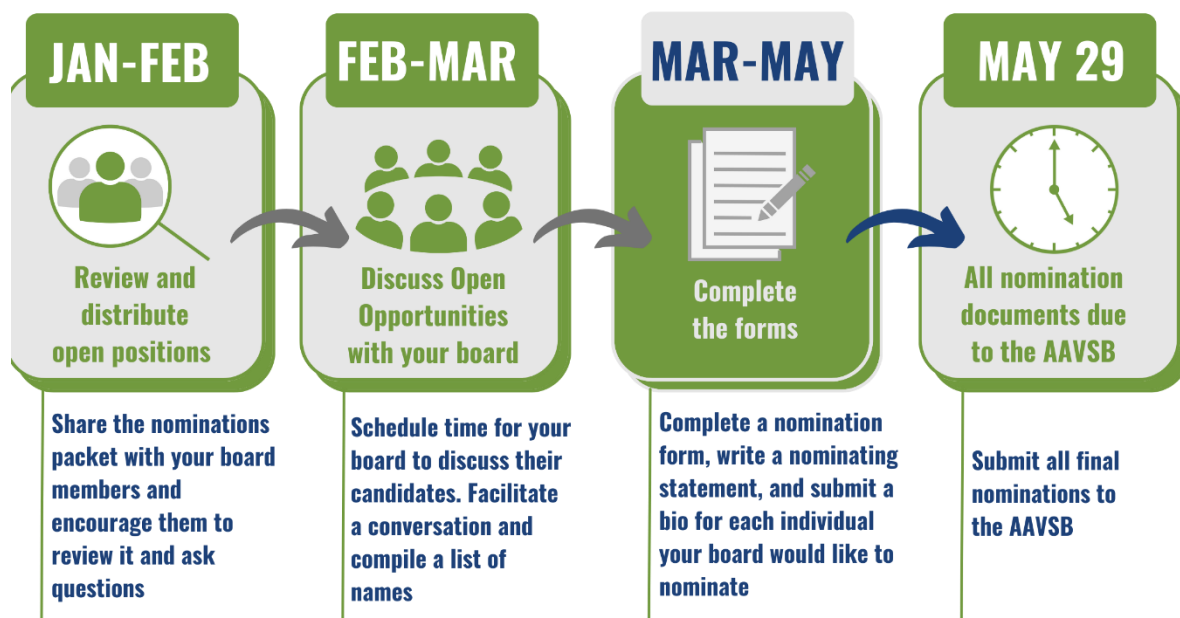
JAN-FEB

Review and distribute open positions

Share the nominations packet with your board members and encourage them to review it and ask questions

FEB-MAR

Discuss Open Opportunities with your board

Schedule time for your board to discuss their candidates. Facilitate a conversation and compile a list of names

MAR-MAY

Complete the forms

Complete a nomination form, write a nominating statement, and submit a bio for each individual your board would like to nominate

MAY 29

All nomination documents due to the AAVSB

Submit all final nominations to the AAVSB